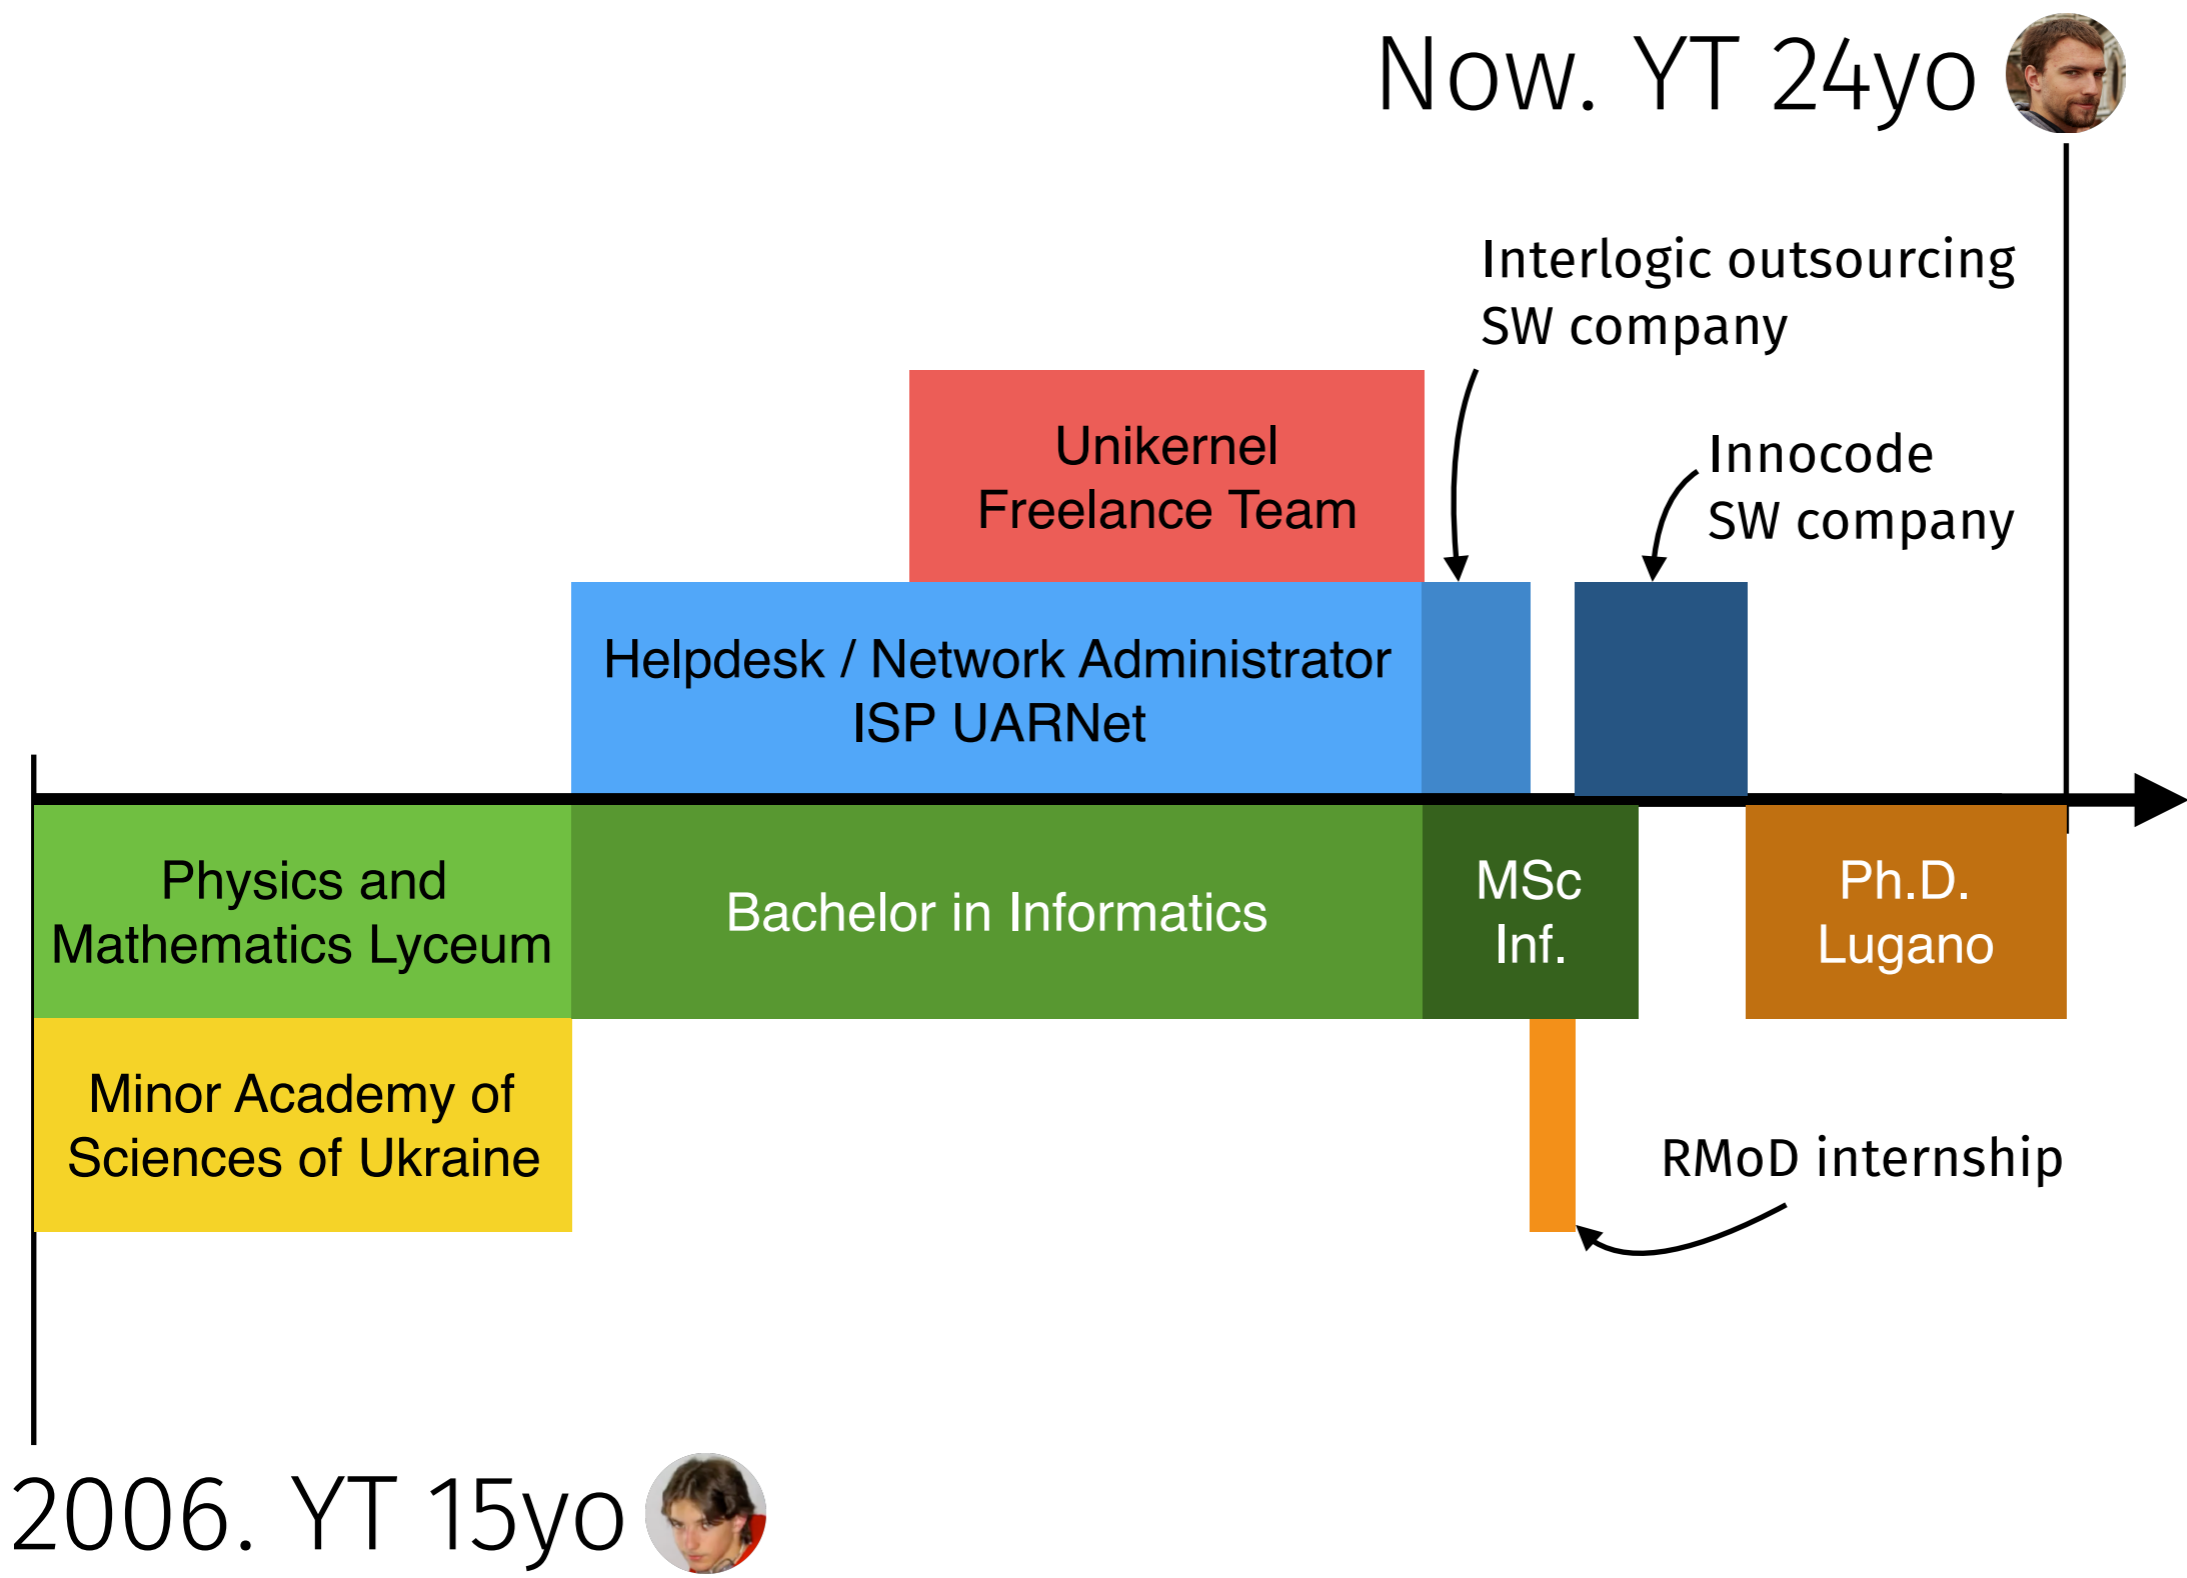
Now. YT 24yo

Interlogic outsourcing SW company

Unikernel Freelance Team

Innocode SW company

Helpdesk / Network Administrator ISP UARNet

Physics and Mathematics Lyceum

Bachelor in Informatics

MSc Inf.

Ph.D. Lugano

Minor Academy of Sciences of Ukraine

RMoD internship

2006. YT 15yo